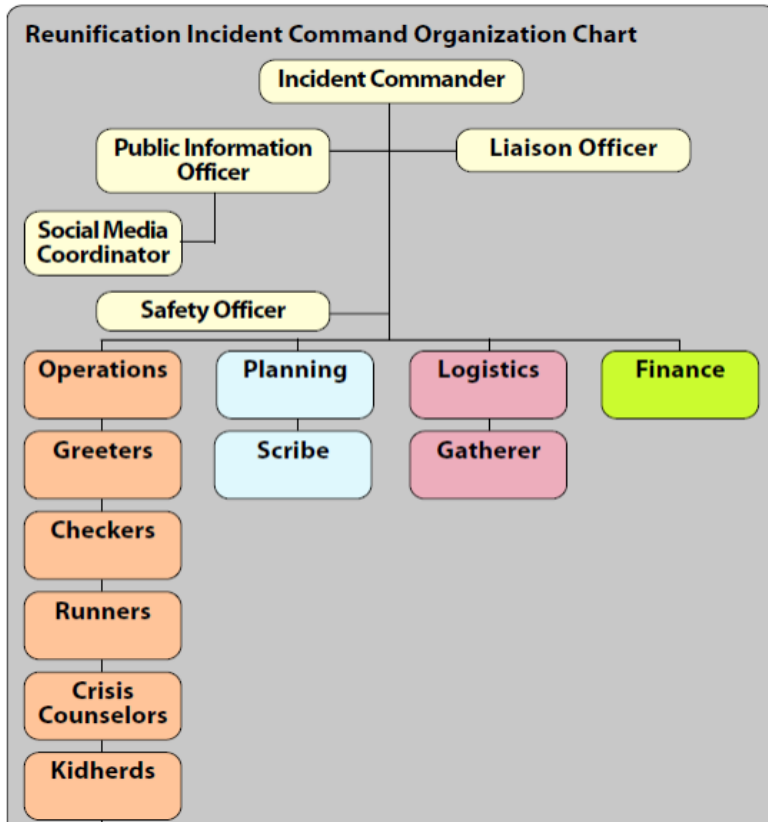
Reunification Incident Command Organization Chart

Incident Commander

Public Information Officer

Liaison Officer

Social Media Coordinator

Safety Officer

Operations

Planning

Logistics

Finance

Greeters

Scribe

Gatherer

Checkers

Runners

Crisis Counselors

Kidherds